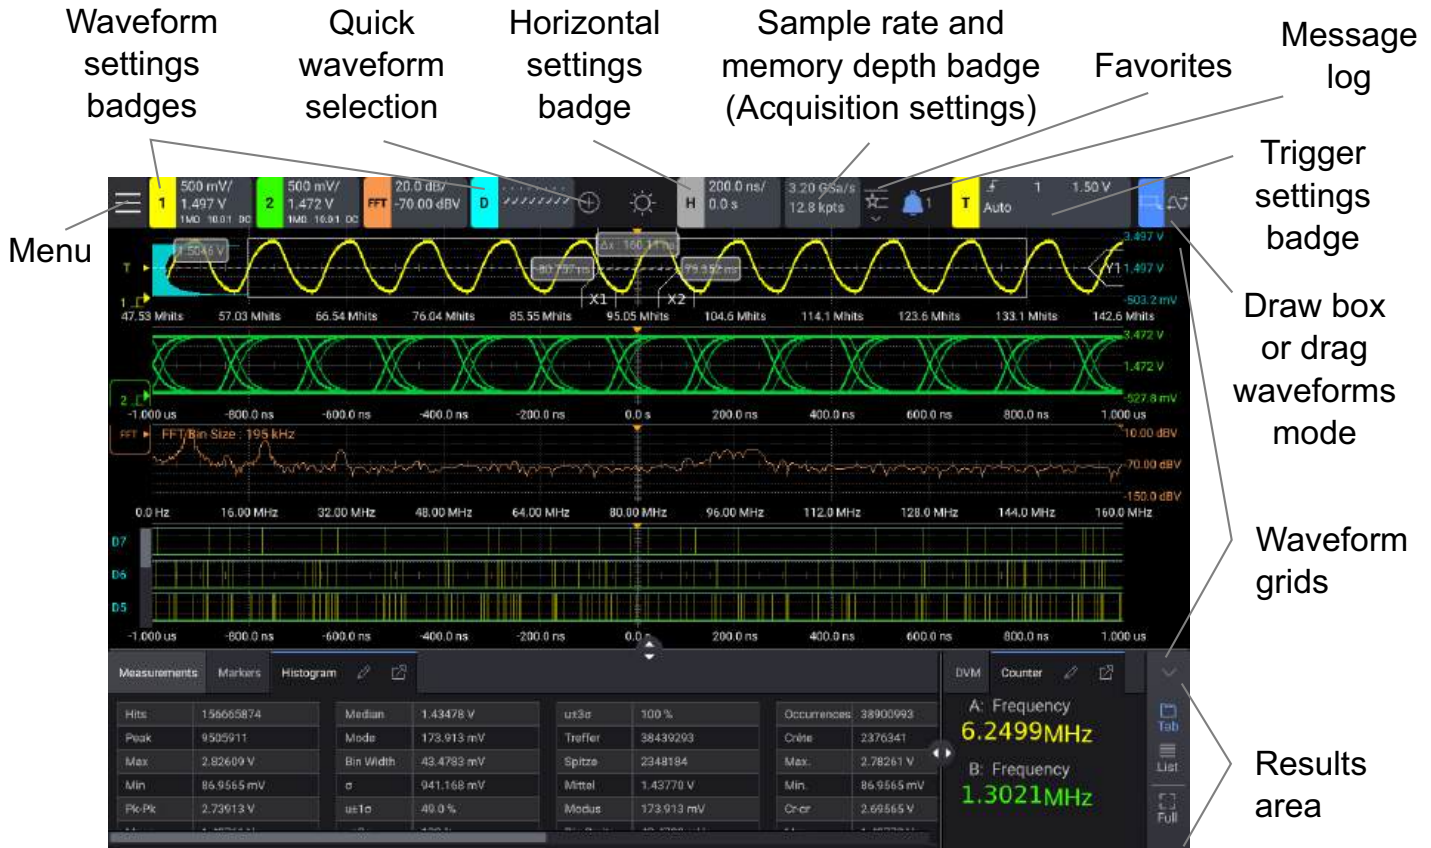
Waveform settings badges

Quick waveform selection

Horizontal settings badge

Sample rate and memory depth badge (Acquisition settings)

Favorites

Message log

Menu

Trigger settings badge

Draw box or drag waveforms mode

Waveform grids

Results area

1 500 mV/ 1.497 V 1MΩ 10:01 DC
2 500 mV/ 1.472 V 1MΩ 10:01 DC
FFT 20.0 dB/ -70.00 dBV
D
H 200.0 ns/ 0.0 s
3.20 GSa/s 12.8 kpts
1
T Auto 1 1.50 V

1.5046 V
Δx : 160.1 ns
80.737 ns
79.352 ns
X1 X2
Y1 1.497 V
3.497 V
-503.2 mV
47.53 Mhits 57.03 Mhits 66.54 Mhits 76.04 Mhits 85.55 Mhits 95.05 Mhits 104.6 Mhits 114.1 Mhits 123.6 Mhits 133.1 Mhits 142.6 Mhits
3.472 V
1.472 V
-527.8 mV
-1.000 us -800.0 ns -600.0 ns -400.0 ns -200.0 ns 0.0 s 200.0 ns 400.0 ns 600.0 ns 800.0 ns 1.000 us
FFT Bin Size : 195 kHz
10.00 dBV
-70.00 dBV
-150.0 dBV
0.0 Hz 16.00 MHz 32.00 MHz 48.00 MHz 64.00 MHz 80.00 MHz 96.00 MHz 112.0 MHz 128.0 MHz 144.0 MHz 160.0 MHz
D7
D6
D5
-1.000 us -800.0 ns -600.0 ns -400.0 ns -200.0 ns 0.0 s 200.0 ns 400.0 ns 600.0 ns 800.0 ns 1.000 us

Measurements Markers Histogram
DVM Counter

| Hits | 156665874 |
|---|---|
| Peak | 9505911 |
| Max | 2.82609 V |
| Min | 86.9565 mV |
| Pk-Pk | 2.73913 V |

| Median | 1.43478 V |
|---|---|
| Mode | 173.913 mV |
| Bin Width | 43.4783 mV |
| σ | 941.168 mV |
| μ±1σ | 40.0 % |

| μ±3σ | 100 % |
|---|---|
| Treffer | 38439293 |
| Spitze | 2348184 |
| Mittel | 1.43770 V |
| Modus | 173.913 mV |

| Occurrences | 38900993 |
|---|---|
| Crête | 2376341 |
| Max. | 2.78261 V |
| Min. | 86.9565 mV |
| Cr-cr | 2.69565 V |

A: Frequency
6.2499MHz
B: Frequency
1.3021MHz

Tab
List
Full